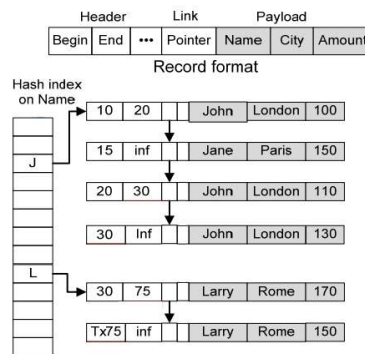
Header Link Payload

| Begin | End | ••• | Pointer | Name | City | Amount |
|---|---|---|---|---|---|---|

Record format

Hash index on Name

J

L

| 10 | 20 | | | John | London | 100 |
|---|---|---|---|---|---|---|
| 15 | inf | | | Jane | Paris | 150 |
| 20 | 30 | | | John | London | 110 |
| 30 | Inf | | | John | London | 130 |

| 30 | 75 | | | Larry | Rome | 170 |
|---|---|---|---|---|---|---|
| Tx75 | inf | | | Larry | Rome | 150 |